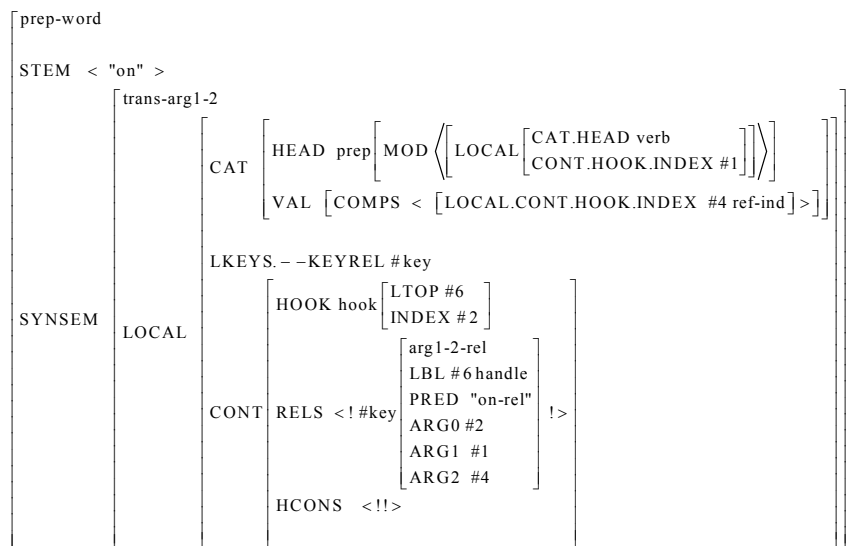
prep-word

STEM < "on" >

SYNSEM

trans-arg1-2

LOCAL

CAT

HEAD prep MOD $\left\langle \left[ \text{LOCAL} \left[ \begin{array}{l} \text{CAT.HEAD verb} \\ \text{CONT.HOOK.INDEX \#1} \end{array} \right] \right] \right\rangle$

VAL [COMPS < [LOCAL.CONT.HOOK.INDEX #4 ref-ind] >]

LKEYS.– –KEYREL #key

CONT

HOOK hook [LTOP #6, INDEX #2]

RELS <! #key [arg1-2-rel, LBL #6 handle, PRED "on-rel", ARG0 #2, ARG1 #1, ARG2 #4] !>

HCONS <!!>